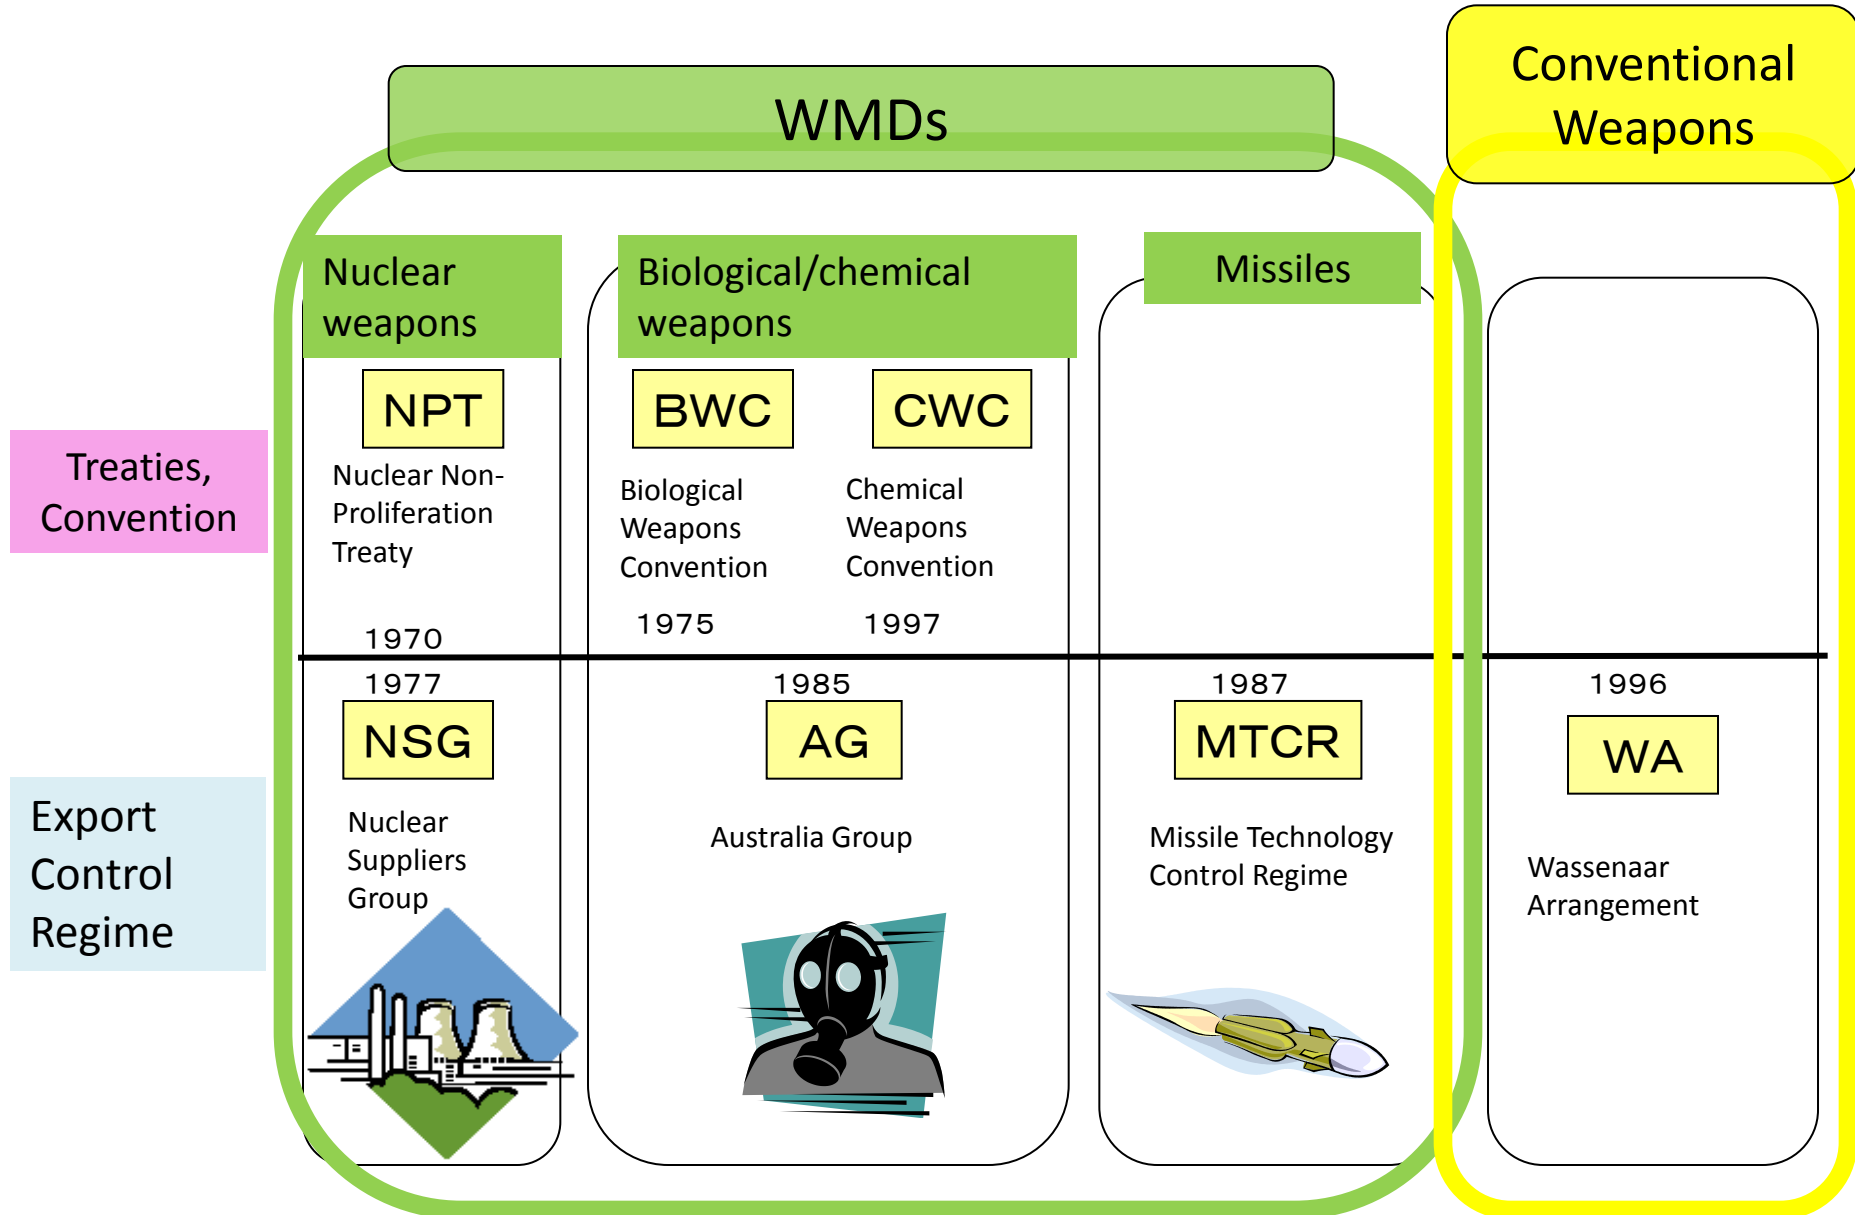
WMDs

Conventional Weapons

Treaties, Convention

Export Control Regime

Nuclear weapons

NPT

Nuclear Non-Proliferation Treaty

1970

1977

NSG

Nuclear Suppliers Group

Biological/chemical weapons

BWC

Biological Weapons Convention

1975

CWC

Chemical Weapons Convention

1997

1985

AG

Australia Group

Missiles

1987

MTCR

Missile Technology Control Regime

1996

WA

Wassenaar Arrangement